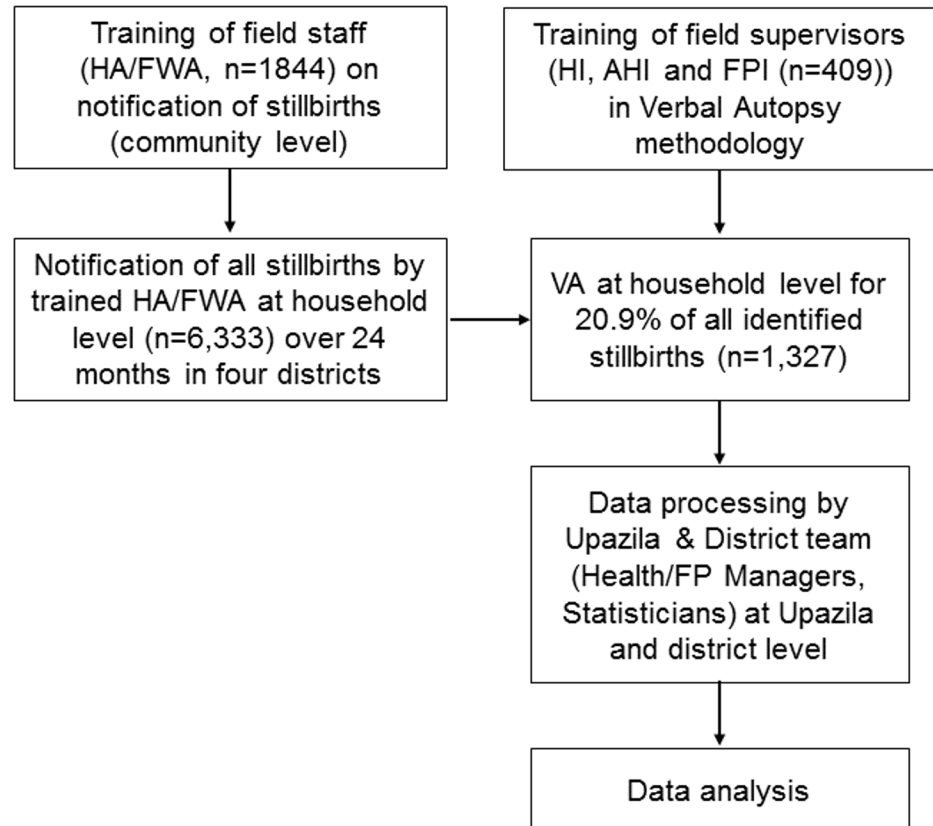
Training of field staff (HA/FWA, n=1844) on notification of stillbirths (community level)

Training of field supervisors (HI, AHI and FPI (n=409)) in Verbal Autopsy methodology

Notification of all stillbirths by trained HA/FWA at household level (n=6,333) over 24 months in four districts

VA at household level for 20.9% of all identified stillbirths (n=1,327)

Data processing by Upazila & District team (Health/FP Managers, Statisticians) at Upazila and district level

Data analysis